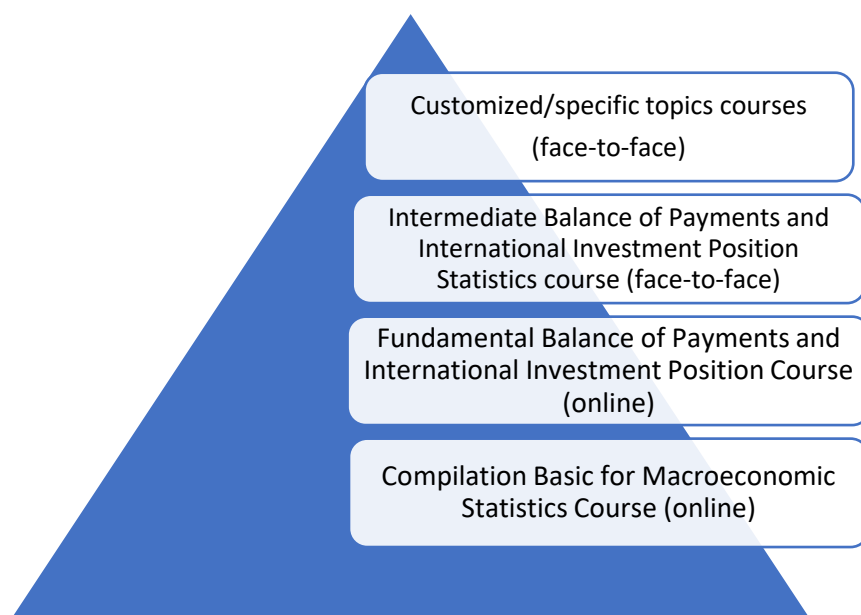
Customized/specific topics courses
(face-to-face)

Intermediate Balance of Payments and International Investment Position Statistics course (face-to-face)

Fundamental Balance of Payments and International Investment Position Course (online)

Compilation Basic for Macroeconomic Statistics Course (online)